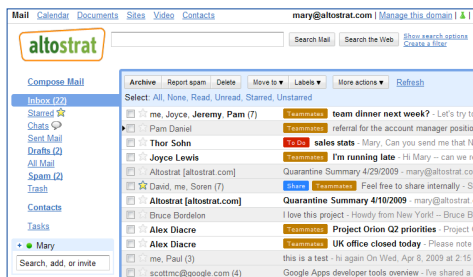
Mail Calendar Documents Sites Video Contacts

mary@altostrat.com | Manage this domain |

altostrat

Search Mail Search the Web Show search options Create a filter

Compose Mail

Inbox (22)
Starred
Chats
Sent Mail
Drafts (2)
All Mail
Spam (2)
Trash

Contacts

Tasks

Mary

Search, add, or invite

Archive Report spam Delete Move to ▾ Labels ▾ More actions ▾ Refresh

Select: All, None, Read, Unread, Starred, Unstarred

| | | | |
|---|---|---|---|
| me, Joyce, Jeremy, Pam (7) | Teammates | team dinner next week? - Let's try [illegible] |
| Pam Daniel | Teammates | referral for the account manager positio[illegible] |
| Thor Sohn | To Do | sales stats - Mary, Can you send me that N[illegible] |
| Joyce Lewis | Teammates | I'm running late - Hi Mary -- on my way t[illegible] |
| Altostrat [altostrat.com] | | Quarantine Summary 4/29/2009 - Your Me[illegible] |
| David, me, Soren (7) | Share Teammates | Feel free to share internally - Sharing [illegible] |
| Altostrat [altostrat.com] | | Quarantine Summary 4/10/2009 - Your Me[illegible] |
| Bruce Bordelon | | I love this project - Howdy from New York! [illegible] |
| Alex Diacre | Teammates | Project Orion Q2 priorities - Let's meet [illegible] |
| Alex Diacre | Teammates | UK office closed today - Please note the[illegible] |
| me, Paul (3) | | this is a test - hi again On Wed, Apr 8, 2009 at 2:15 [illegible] |
| scottmc@google.com (4) | | Google Apps developer tools overview - I've shared a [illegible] |